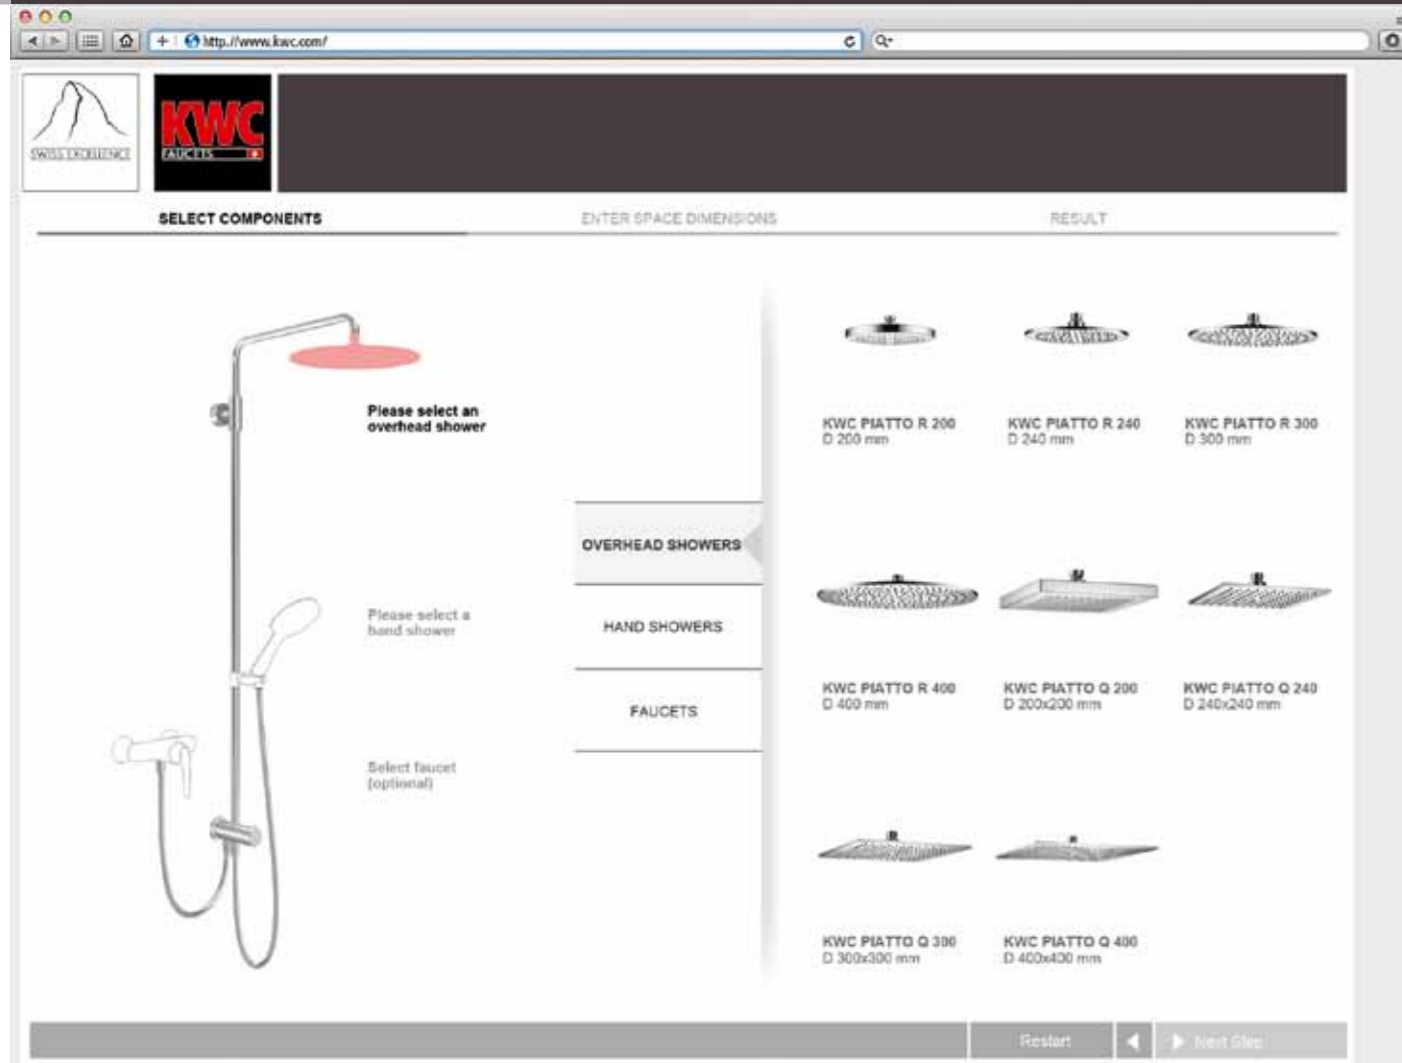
http://www.kwc.com/

SWISS EXCELLENCE

KWC FAUCETS

SELECT COMPONENTS

ENTER SPACE DIMENSIONS

RESULT

Please select an overhead shower

Please select a hand shower

Select faucet (optional)

OVERHEAD SHOWERS

HAND SHOWERS

FAUCETS

KWC PIATTO R 200
D 200 mm

KWC PIATTO R 240
D 240 mm

KWC PIATTO R 300
D 300 mm

KWC PIATTO R 400
D 400 mm

KWC PIATTO Q 200
D 200x200 mm

KWC PIATTO Q 240
D 240x240 mm

KWC PIATTO Q 300
D 300x300 mm

KWC PIATTO Q 400
D 400x400 mm

Restart

Next Step